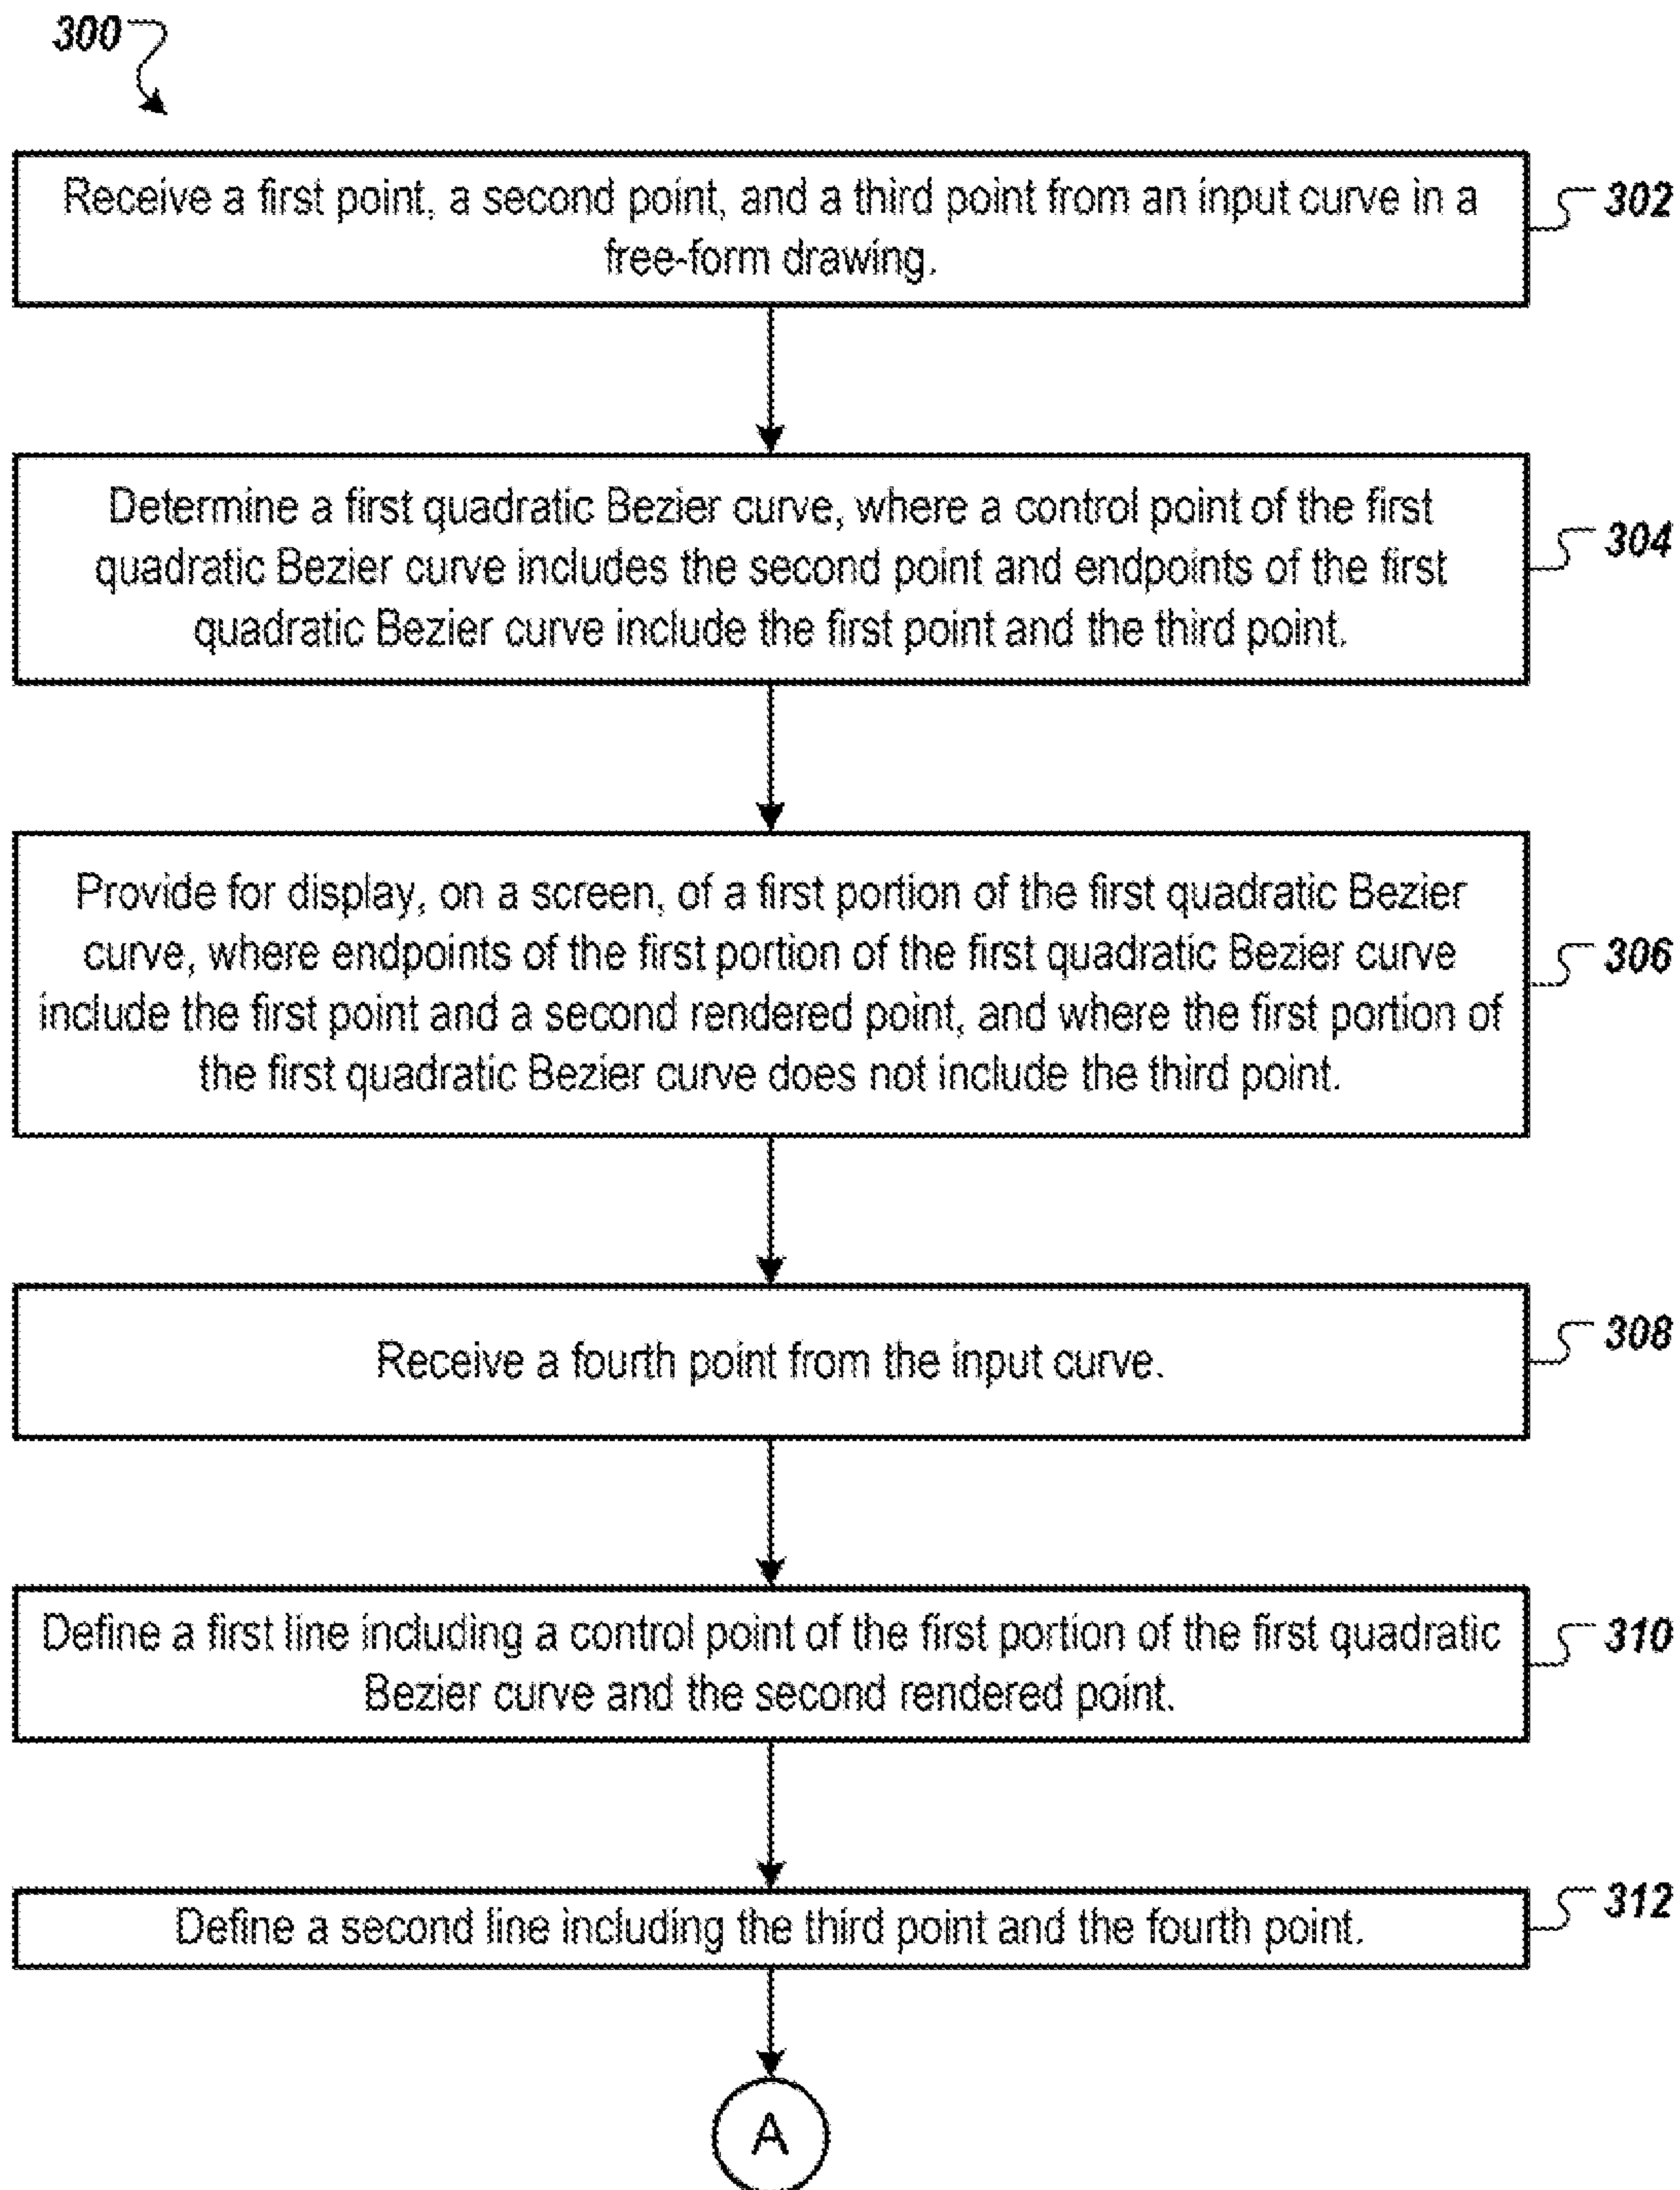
300

Receive a first point, a second point, and a third point from an input curve in a free-form drawing.

302

Determine a first quadratic Bezier curve, where a control point of the first quadratic Bezier curve includes the second point and endpoints of the first quadratic Bezier curve include the first point and the third point.

304

Provide for display, on a screen, of a first portion of the first quadratic Bezier curve, where endpoints of the first portion of the first quadratic Bezier curve include the first point and a second rendered point, and where the first portion of the first quadratic Bezier curve does not include the third point.

306

Receive a fourth point from the input curve.

308

Define a first line including a control point of the first portion of the first quadratic Bezier curve and the second rendered point.

310

Define a second line including the third point and the fourth point.

312

A